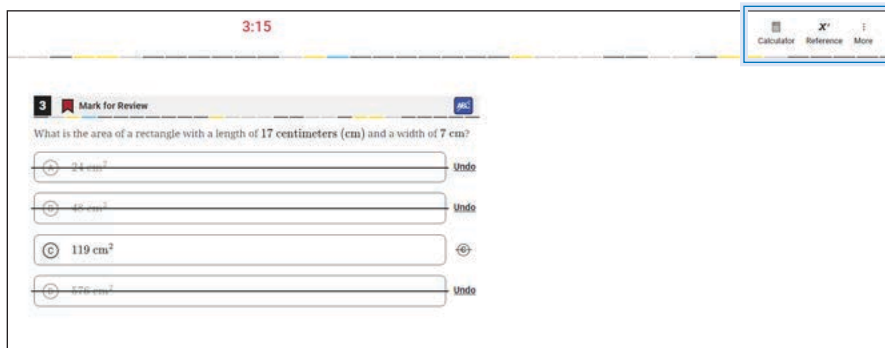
3:15

Calculator Reference More

3 Mark for Review

ABC

What is the area of a rectangle with a length of 17 centimeters (cm) and a width of 7 cm?

Ⓐ $24 \text{ cm}^2$ Undo

Ⓑ $48 \text{ cm}^2$ Undo

Ⓒ $119 \text{ cm}^2$

Ⓓ $576 \text{ cm}^2$ Undo